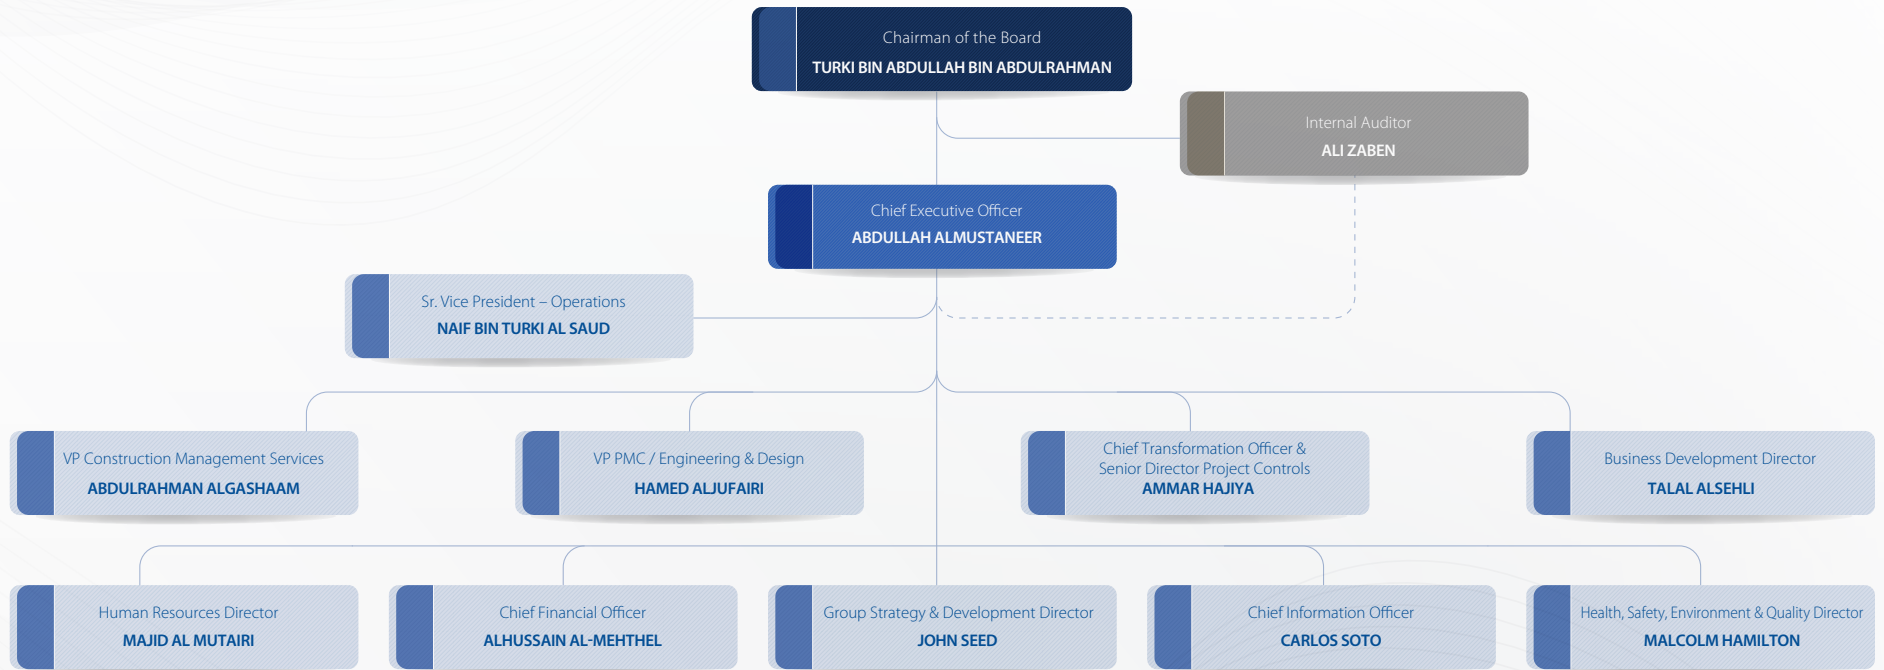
Chairman of the Board
TURKI BIN ABDULLAH BIN ABDULRAHMAN

Internal Auditor
ALI ZABEN

Chief Executive Officer
ABDULLAH ALMUSTANEER

Sr. Vice President – Operations
NAIF BIN TURKI AL SAUD

VP Construction Management Services
ABDULRAHMAN ALGASHAAM

VP PMC / Engineering & Design
HAMED ALJUFAIRI

Chief Transformation Officer & Senior Director Project Controls
AMMAR HAJIYA

Business Development Director
TALAL ALSEHLI

Human Resources Director
MAJID AL MUTAIRI

Chief Financial Officer
ALHUSSAIN AL-MEHTHEL

Group Strategy & Development Director
JOHN SEED

Chief Information Officer
CARLOS SOTO

Health, Safety, Environment & Quality Director
MALCOLM HAMILTON